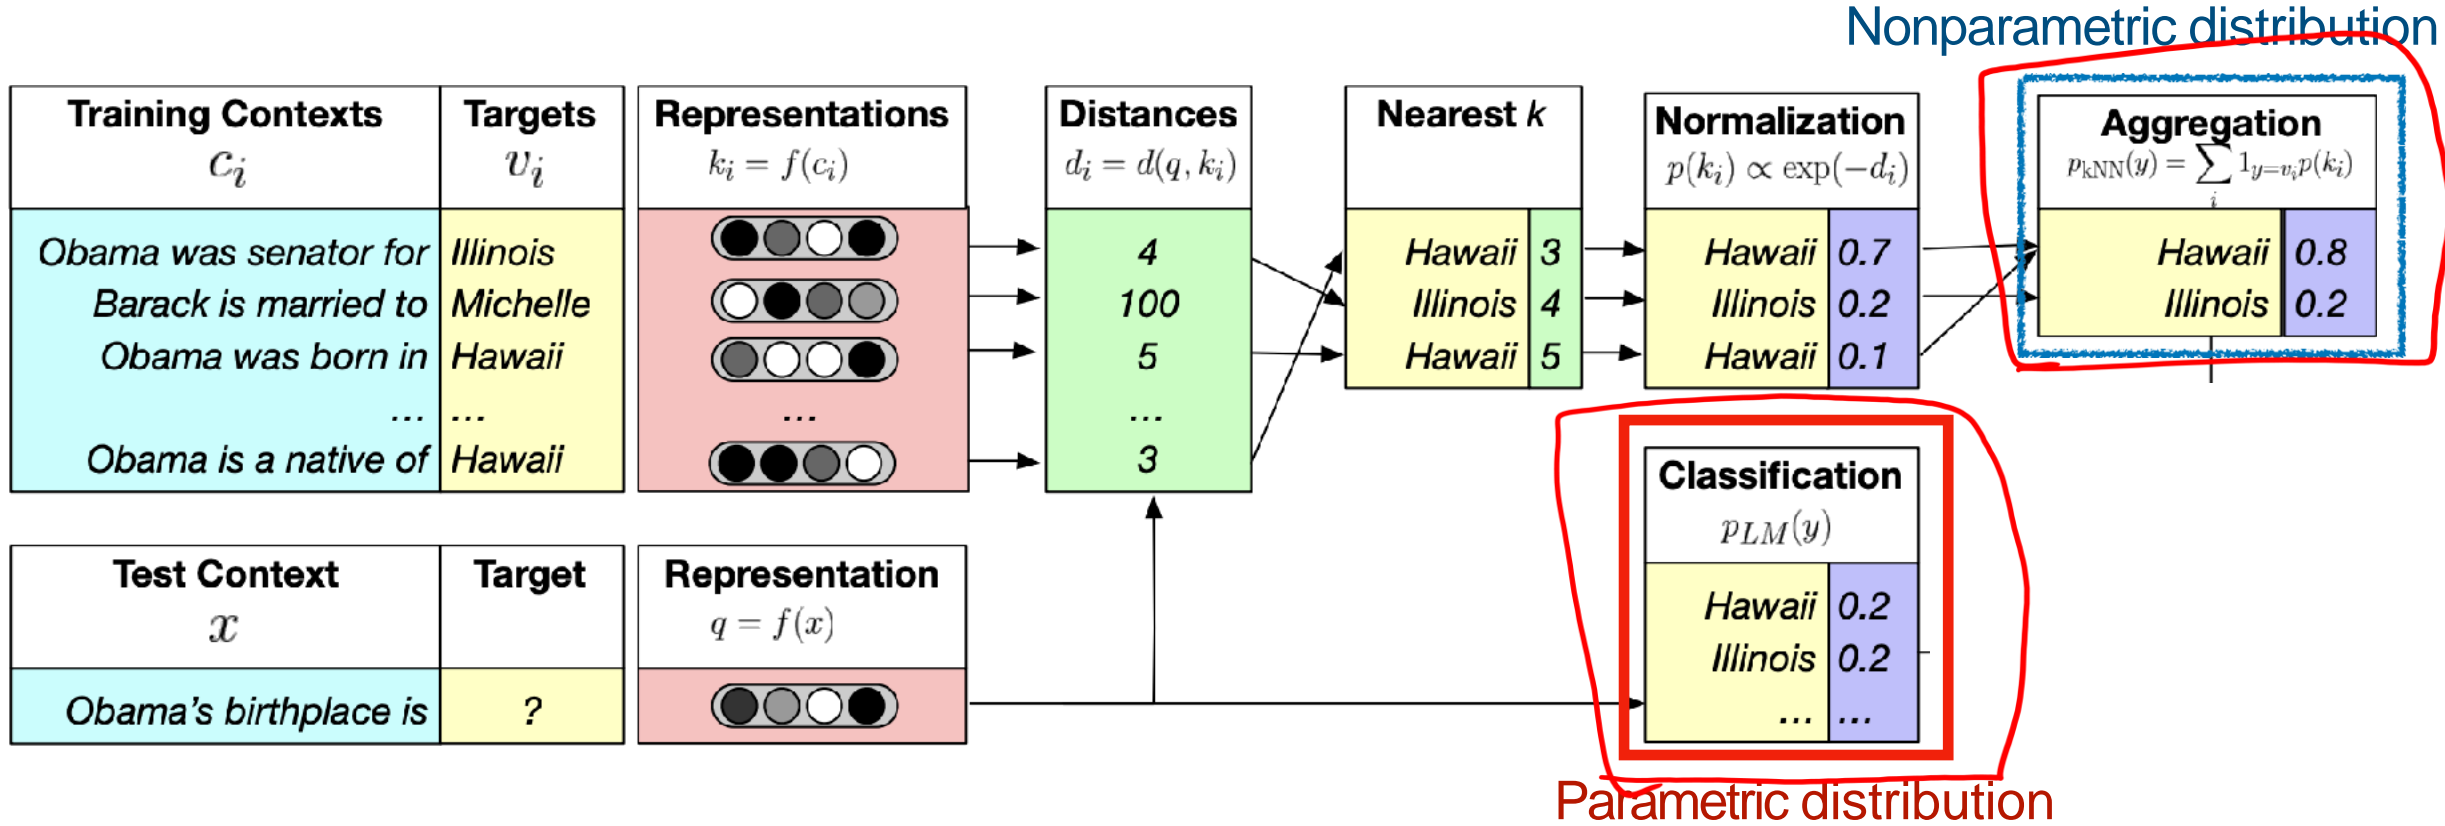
Nonparametric distribution

| Training Contexts $c_i$ | Targets $v_i$ |
|---|---|
| Obama was senator for | Illinois |
| Barack is married to | Michelle |
| Obama was born in | Hawaii |
| ... | ... |
| Obama is a native of | Hawaii |

Representations
$k_i = f(c_i)$
...

Distances
$d_i = d(q, k_i)$
4
100
5
...
3

| Nearest $k$ | |
|---|---|
| Hawaii | 3 |
| Illinois | 4 |
| Hawaii | 5 |

| Normalization $p(k_i) \propto \exp(-d_i)$ | |
|---|---|
| Hawaii | 0.7 |
| Illinois | 0.2 |
| Hawaii | 0.1 |

| Aggregation $p_{\text{kNN}}(y) = \sum_i 1_{y=v_i} p(k_i)$ | |
|---|---|
| Hawaii | 0.8 |
| Illinois | 0.2 |

| Test Context $x$ | Target |
|---|---|
| Obama's birthplace is | ? |

Representation
$q = f(x)$

| Classification $p_{LM}(y)$ | |
|---|---|
| Hawaii | 0.2 |
| Illinois | 0.2 |
| ... | ... |

Parametric distribution